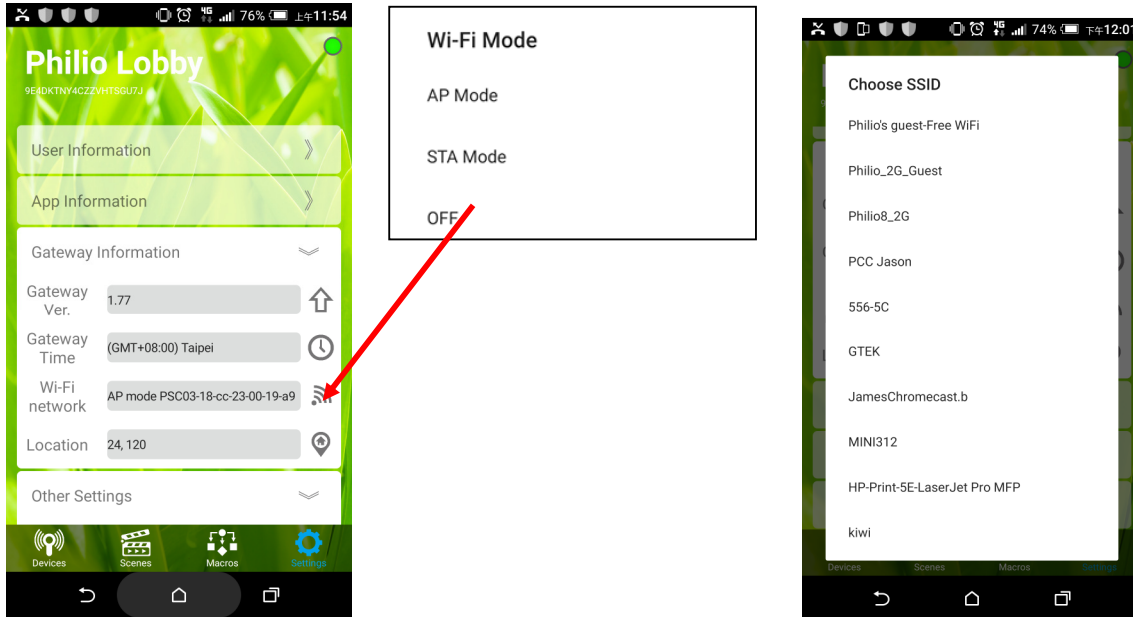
76% 上午11:54

Philio Lobby
9E4DKTNY4CZZVHTSGU7J

User Information

App Information

Gateway Information

Gateway Ver. 1.77

Gateway Time (GMT+08:00) Taipei

Wi-Fi network AP mode PSC03-18-cc-23-00-19-a9

Location 24, 120

Other Settings

Devices Scenes Macros Settings

Wi-Fi Mode

AP Mode

STA Mode

OFF

74% 下午12:0

Choose SSID

Philio's guest-Free WiFi

Philio_2G_Guest

Philio8_2G

PCC Jason

556-5C

GTEK

JamesChromecast.b

MINI312

HP-Print-5E-LaserJet Pro MFP

kiwi

Devices Scenes Macros Settings